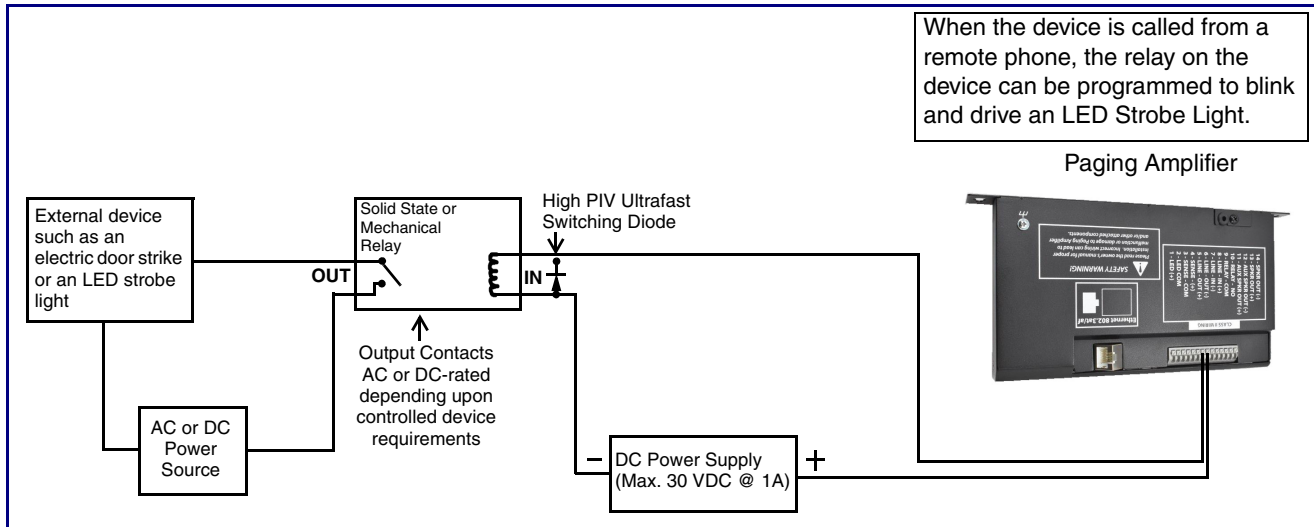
When the device is called from a remote phone, the relay on the device can be programmed to blink and drive an LED Strobe Light.

Paging Amplifier

External device such as an electric door strike or an LED strobe light

Solid State or Mechanical Relay

High PIV Ultrafast Switching Diode

OUT

IN

Output Contacts AC or DC-rated depending upon controlled device requirements

AC or DC Power Source

−

DC Power Supply (Max. 30 VDC @ 1A)

+

SAFETY WARNING!

Please read the owner's manual for proper installation. Incorrect wiring can lead to malfunction or damage to Paging Amplifier and/or other attached components.

Ethernet 802.3af/at

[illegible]